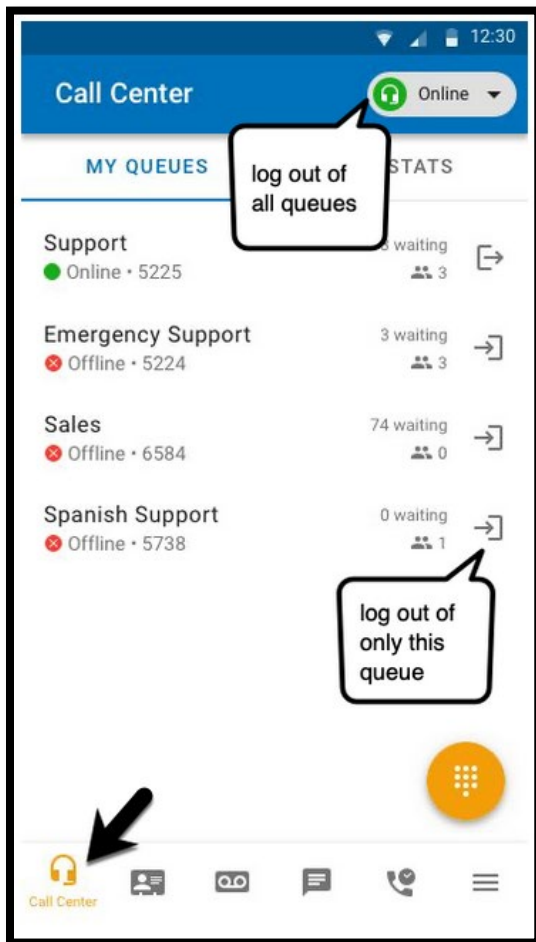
12:30

Call Center

Online

MY QUEUES

log out of all queues

STATS

Support
Online • 5225
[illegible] waiting
3

Emergency Support
Offline • 5224
3 waiting
3

Sales
Offline • 6584
74 waiting
0

Spanish Support
Offline • 5738
0 waiting
1

log out of only this queue

Call Center